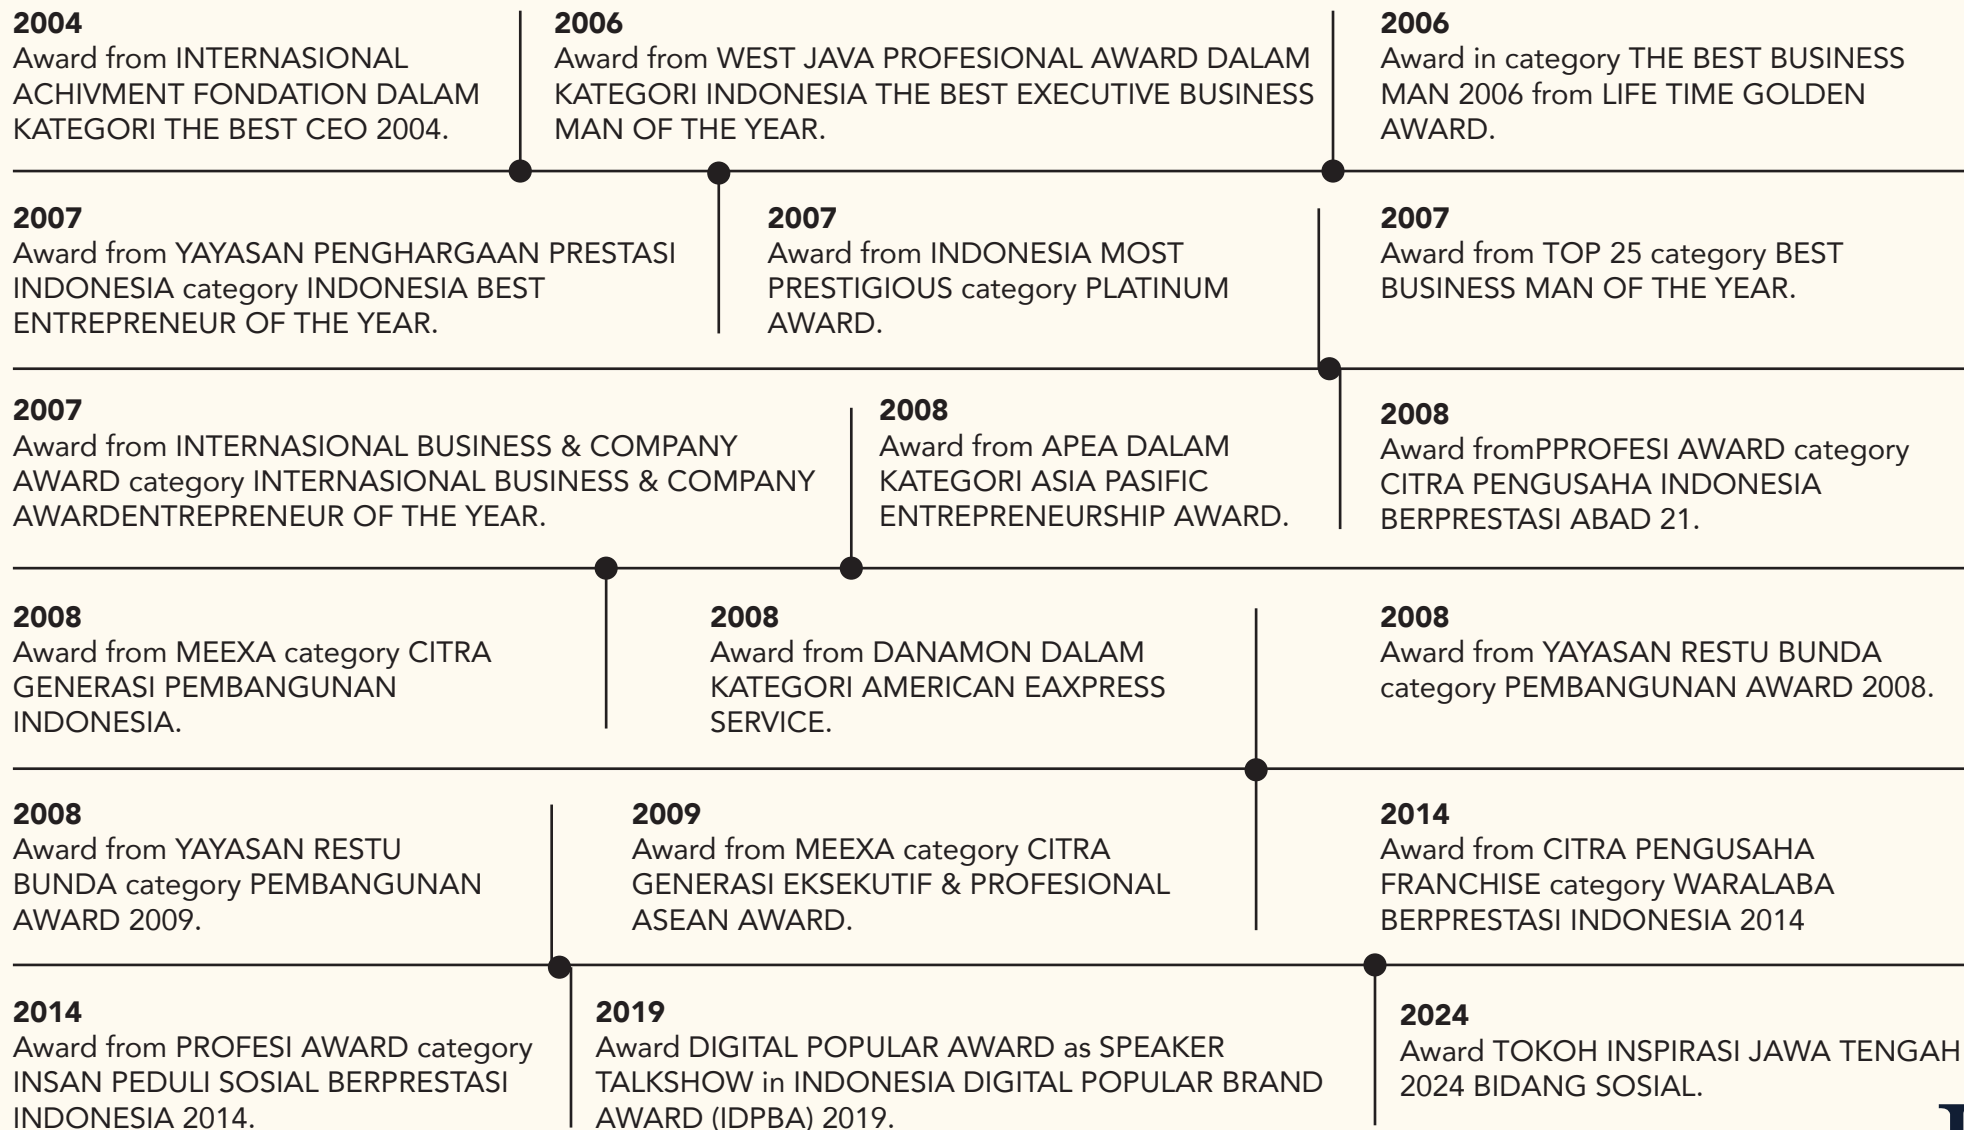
2004
Award from INTERNASIONAL ACHIVMENT FONDATION DALAM KATEGORI THE BEST CEO 2004.

2006
Award from WEST JAVA PROFESIONAL AWARD DALAM KATEGORI INDONESIA THE BEST EXECUTIVE BUSINESS MAN OF THE YEAR.

2006
Award in category THE BEST BUSINESS MAN 2006 from LIFE TIME GOLDEN AWARD.

2007
Award from YAYASAN PENGHARGAAN PRESTASI INDONESIA category INDONESIA BEST ENTREPRENEUR OF THE YEAR.

2007
Award from INDONESIA MOST PRESTIGIOUS category PLATINUM AWARD.

2007
Award from TOP 25 category BEST BUSINESS MAN OF THE YEAR.

2007
Award from INTERNASIONAL BUSINESS & COMPANY AWARD category INTERNASIONAL BUSINESS & COMPANY AWARDENTREPRENEUR OF THE YEAR.

2008
Award from APEA DALAM KATEGORI ASIA PASIFIC ENTREPRENEURSHIP AWARD.

2008
Award fromPPROFESI AWARD category CITRA PENGUSAHA INDONESIA BERPRESTASI ABAD 21.

2008
Award from MEEXA category CITRA GENERASI PEMBANGUNAN INDONESIA.

2008
Award from DANAMON DALAM KATEGORI AMERICAN EAXPRESS SERVICE.

2008
Award from YAYASAN RESTU BUNDA category PEMBANGUNAN AWARD 2008.

2008
Award from YAYASAN RESTU BUNDA category PEMBANGUNAN AWARD 2009.

2009
Award from MEEXA category CITRA GENERASI EKSEKUTIF & PROFESIONAL ASEAN AWARD.

2014
Award from CITRA PENGUSAHA FRANCHISE category WARALABA BERPRESTASI INDONESIA 2014

2014
Award from PROFESI AWARD category INSAN PEDULI SOSIAL BERPRESTASI INDONESIA 2014.

2019
Award DIGITAL POPULAR AWARD as SPEAKER TALKSHOW in INDONESIA DIGITAL POPULAR BRAND AWARD (IDPBA) 2019.

2024
Award TOKOH INSPIRASI JAWA TENGAH 2024 BIDANG SOSIAL.